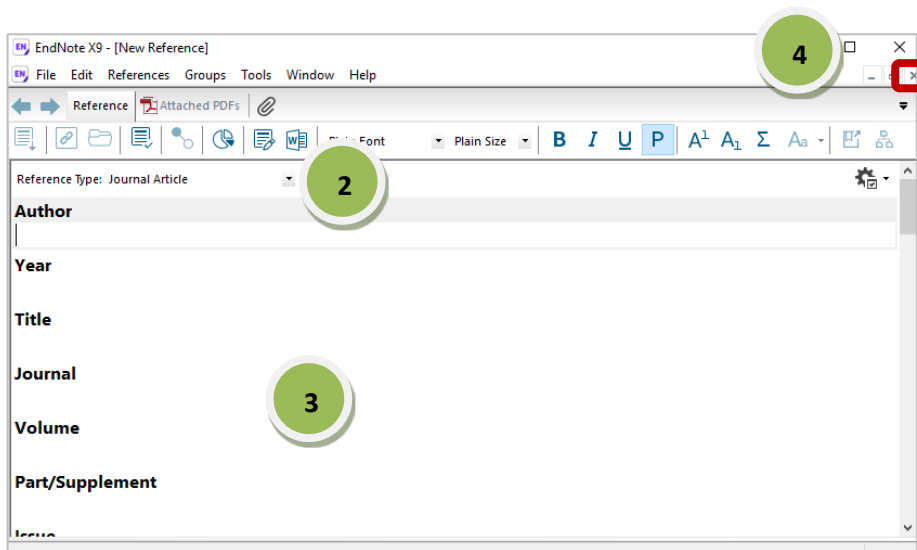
EndNote X9 - [New Reference]

File Edit References Groups Tools Window Help

Reference Attached PDFs

Plain Font Plain Size B I U P $A^1$ $A_1$ Σ Aa

Reference Type: Journal Article

4

2

Author

Year

Title

Journal

3

Volume

Part/Supplement

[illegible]